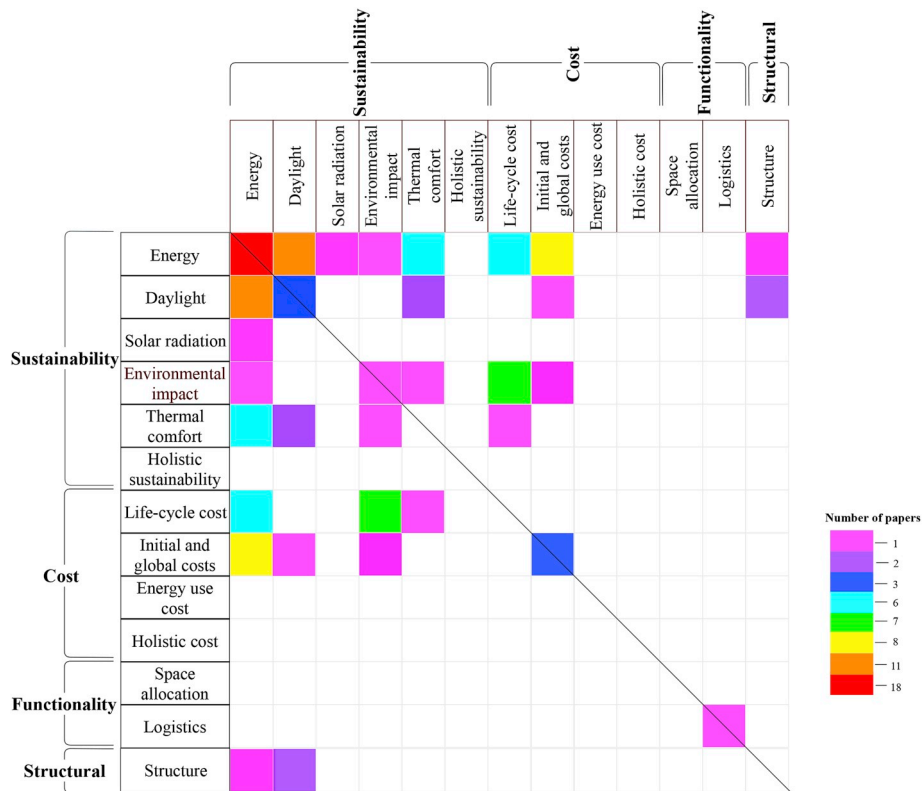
Sustainability Cost Functionality Structural

| | Energy | Daylight | Solar radiation | Environmental impact | Thermal comfort | Holistic sustainability | Life-cycle cost | Initial and global costs | Energy use cost | Holistic cost | Space allocation | Logistics | Structure |
|---|---|---|---|---|---|---|---|---|---|---|---|---|---|
| Energy | | | | | | | | | | | | | |
| Daylight | | | | | | | | | | | | | |
| Solar radiation | | | | | | | | | | | | | |
| Environmental impact | | | | | | | | | | | | | |
| Thermal comfort | | | | | | | | | | | | | |
| Holistic sustainability | | | | | | | | | | | | | |
| Life-cycle cost | | | | | | | | | | | | | |
| Initial and global costs | | | | | | | | | | | | | |
| Energy use cost | | | | | | | | | | | | | |
| Holistic cost | | | | | | | | | | | | | |
| Space allocation | | | | | | | | | | | | | |
| Logistics | | | | | | | | | | | | | |
| Structure | | | | | | | | | | | | | |

Sustainability
Cost
Functionality
Structural

Number of papers
1
2
3
6
7
8
11
18